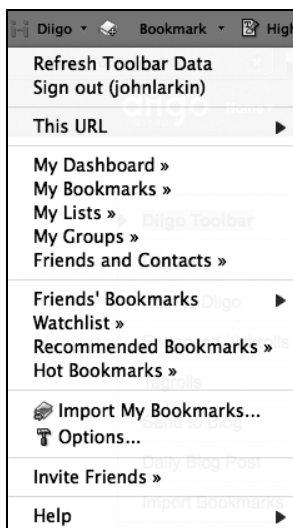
Diigo ▾ Bookmark ▾ High

Refresh Toolbar Data
Sign out (johnlarkin)

This URL ▶

My Dashboard »
My Bookmarks »
My Lists »
My Groups »
Friends and Contacts »

Friends' Bookmarks ▶
Watchlist »
Recommended Bookmarks »
Hot Bookmarks »

Import My Bookmarks...
Options...

Invite Friends »

Help ▶